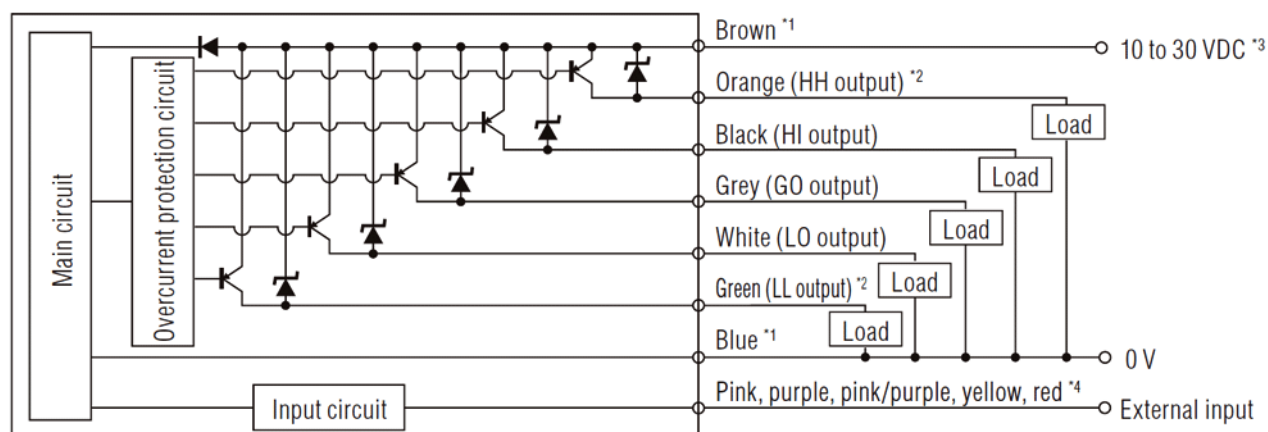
Main circuit

Overcurrent protection circuit

Brown $^{*1}$

10 to 30 VDC $^{*3}$

Orange (HH output) $^{*2}$

Load

Black (HI output)

Load

Grey (GO output)

Load

White (LO output)

Green (LL output) $^{*2}$

Load

Blue $^{*1}$

Load

0 V

Input circuit

Pink, purple, pink/purple, yellow, red $^{*4}$

External input